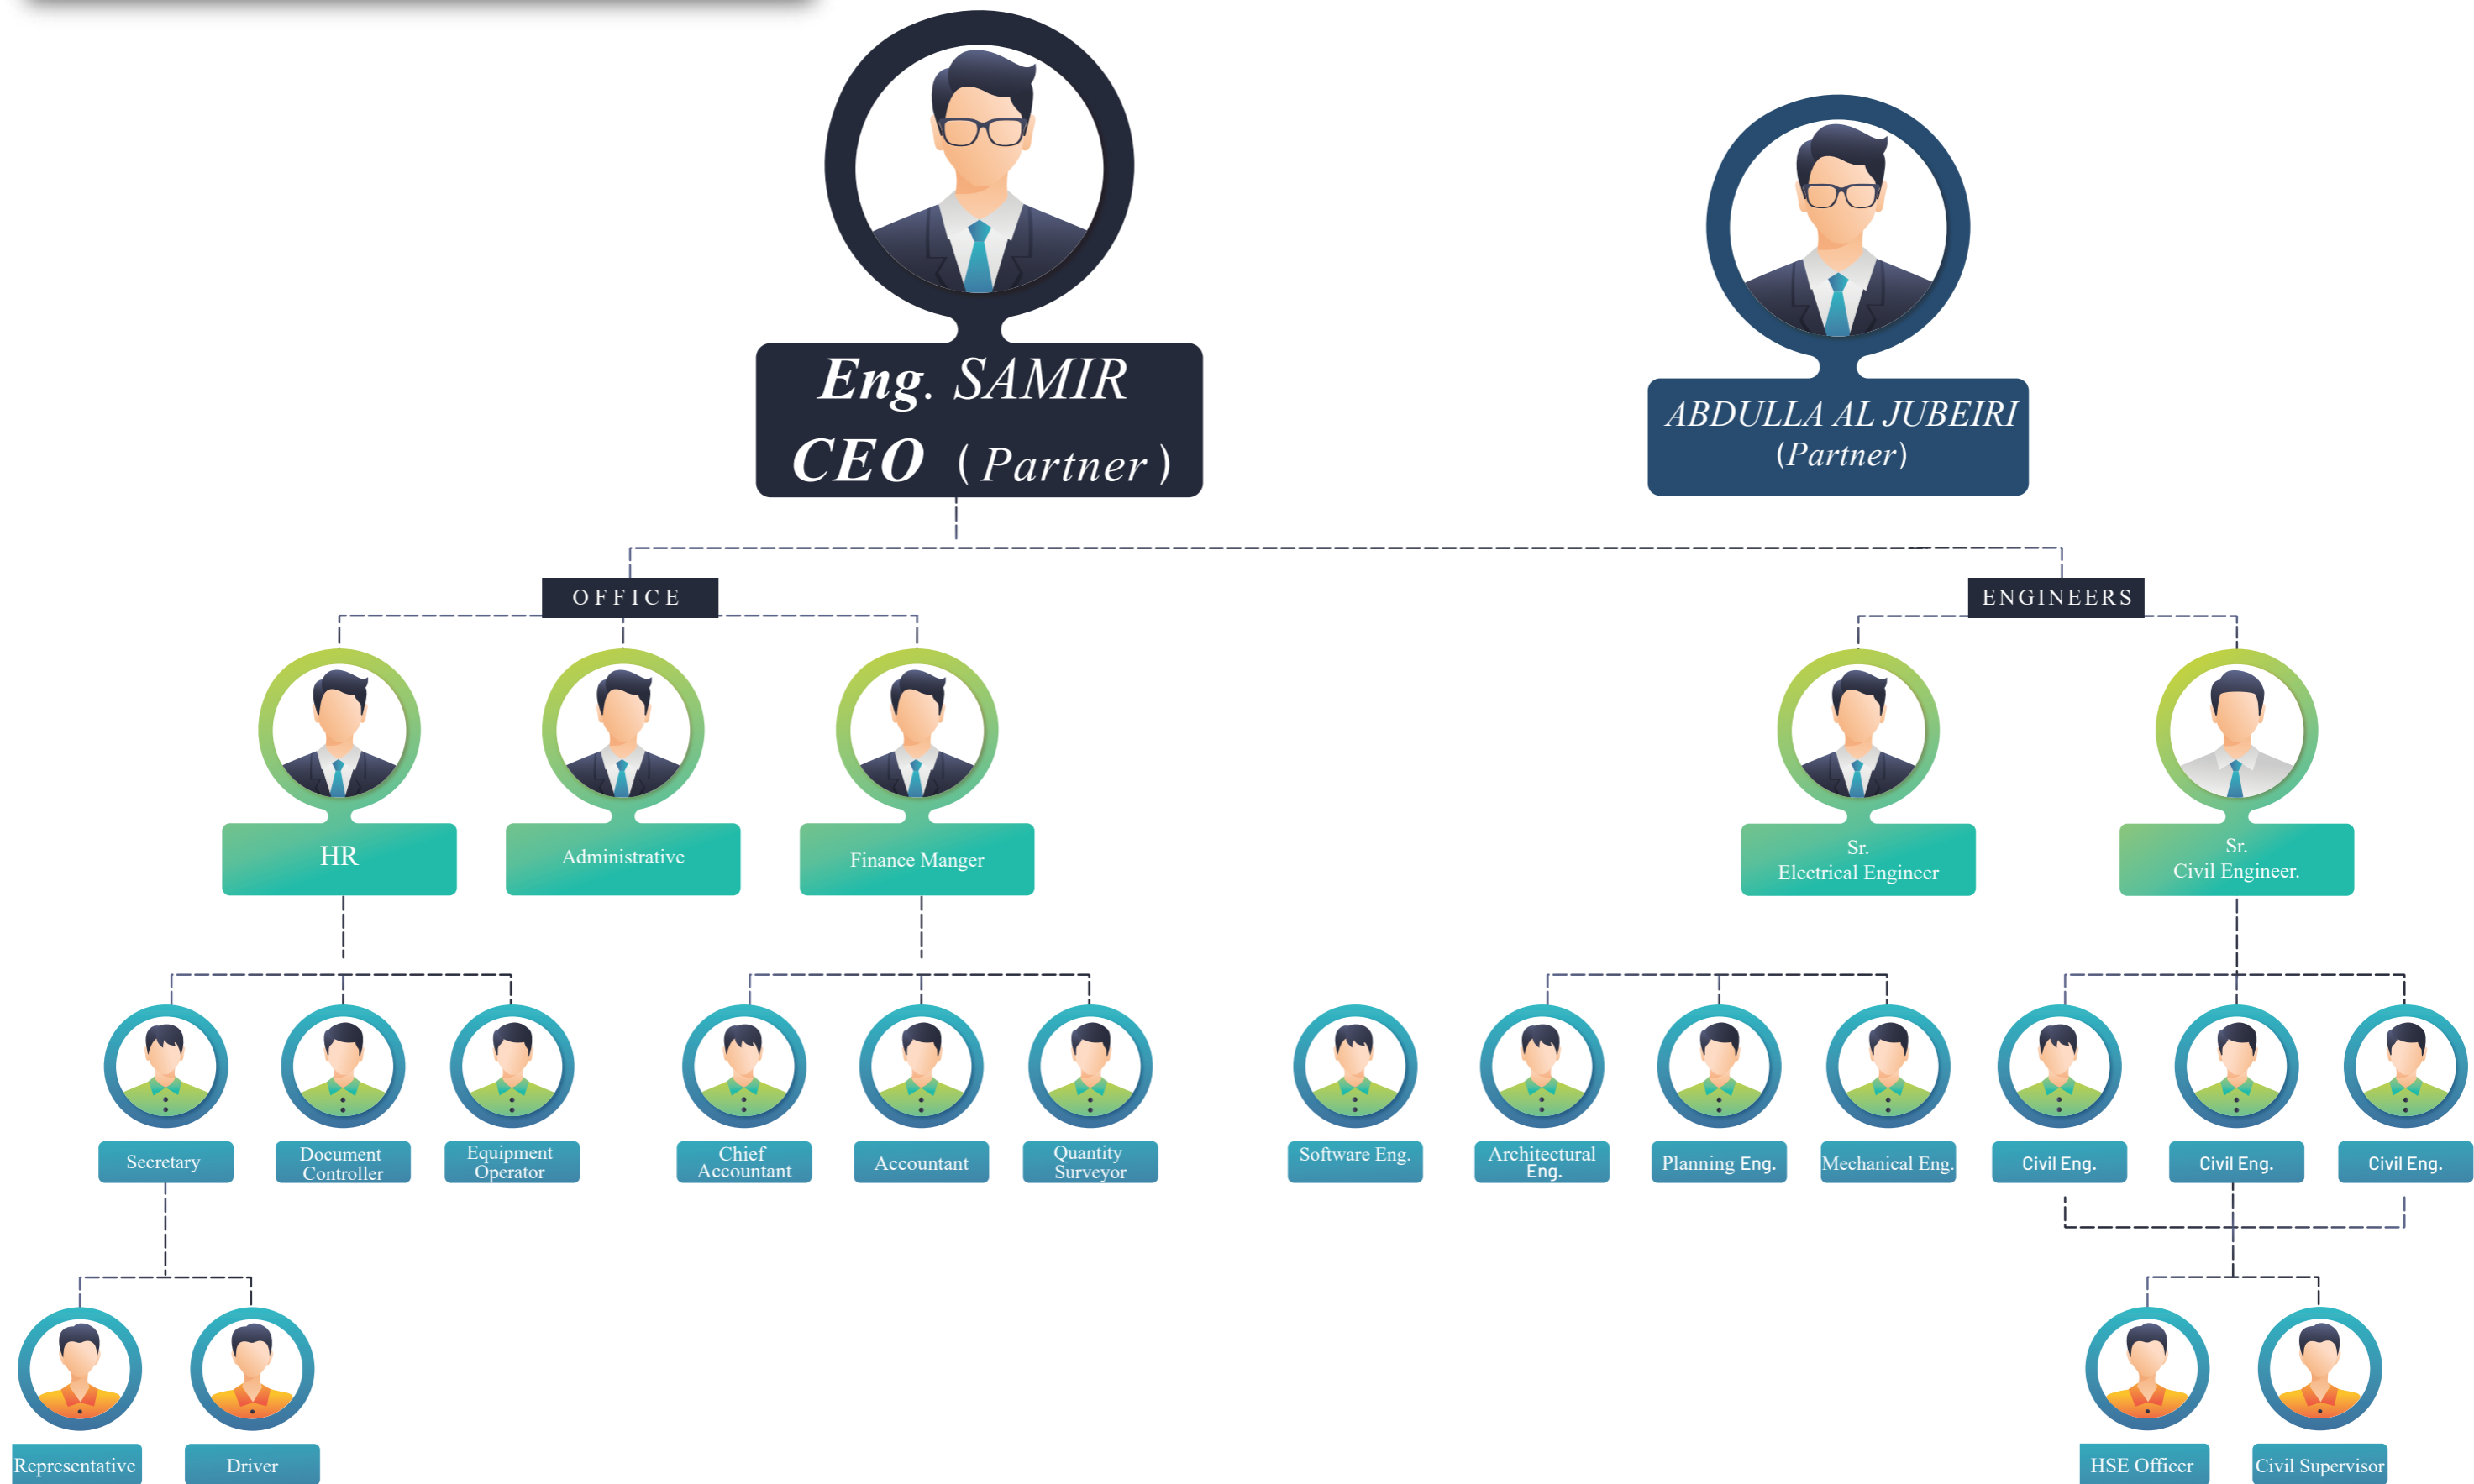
Eng. SAMIR
CEO (Partner)

ABDULLA AL JUBEIRI
(Partner)

OFFICE

ENGINEERS

HR

Administrative

Finance Manger

Sr.
Electrical Engineer

Sr.
Civil Engineer.

Secretary

Document Controller

Equipment Operator

Chief Accountant

Accountant

Quantity Surveyor

Software Eng.

Architectural Eng.

Planning Eng.

Mechanical Eng.

Civil Eng.

Civil Eng.

Civil Eng.

Representative

Driver

HSE Officer

Civil Supervisor